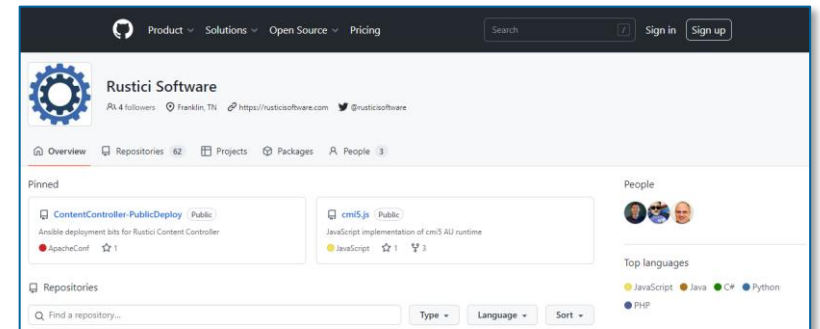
Product Solutions Open Source Pricing

Search

/

Sign in Sign up

Rustici Software

4 followers Franklin, TN https://rusticisoftware.com @rusticisoftware

Overview Repositories 62 Projects Packages People 3

Pinned

ContentController-PublicDeploy Public

Ansible deployment bits for Rustici Content Controller

ApacheConf 1

cmi5.js Public

JavaScript implementation of cmi5 AU runtime

JavaScript 1 3

Repositories

Find a repository...

Type Language Sort

People

Top languages

JavaScript Java C# Python PHP